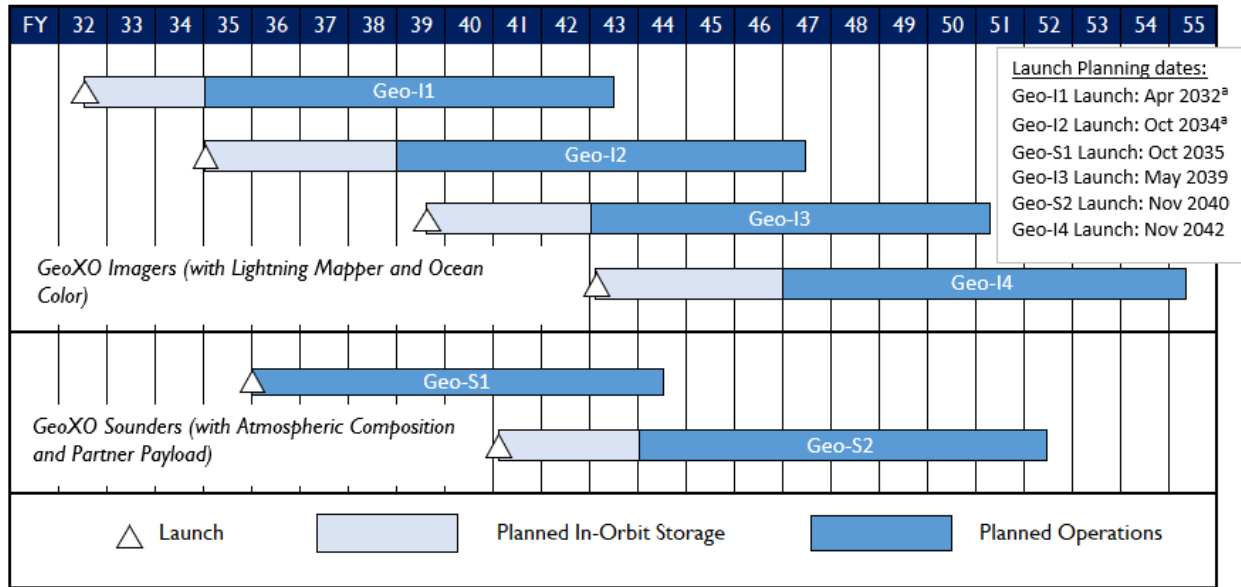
| FY | 32 | 33 | 34 | 35 | 36 | 37 | 38 | 39 | 40 | 41 | 42 | 43 | 44 | 45 | 46 | 47 | 48 | 49 | 50 | 51 | 52 | 53 | 54 | 55 |
|---|---|---|---|---|---|---|---|---|---|---|---|---|---|---|---|---|---|---|---|---|---|---|---|---|

Geo-I1

Geo-I2

Geo-I3

Geo-I4

Launch Planning dates:
Geo-I1 Launch: Apr 2032$^a$
Geo-I2 Launch: Oct 2034$^a$
Geo-S1 Launch: Oct 2035
Geo-I3 Launch: May 2039
Geo-S2 Launch: Nov 2040
Geo-I4 Launch: Nov 2042

GeoXO Imagers (with Lightning Mapper and Ocean Color)

Geo-S1

Geo-S2

GeoXO Sounders (with Atmospheric Composition and Partner Payload)

Launch

Planned In-Orbit Storage

Planned Operations